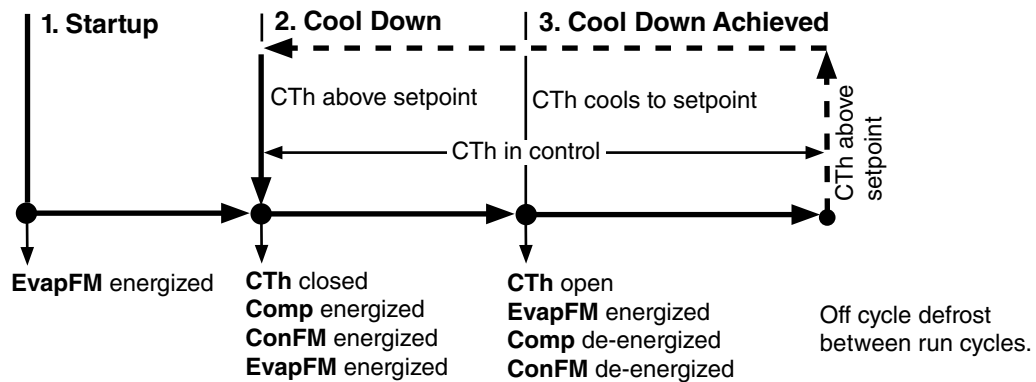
1. Startup

2. Cool Down

3. Cool Down Achieved

CTh above setpoint

CTh cools to setpoint

CTh in control

CTh above setpoint

EvapFM energized

CTh closed
Comp energized
ConFM energized
EvapFM energized

CTh open
EvapFM energized
Comp de-energized
ConFM de-energized

Off cycle defrost between run cycles.